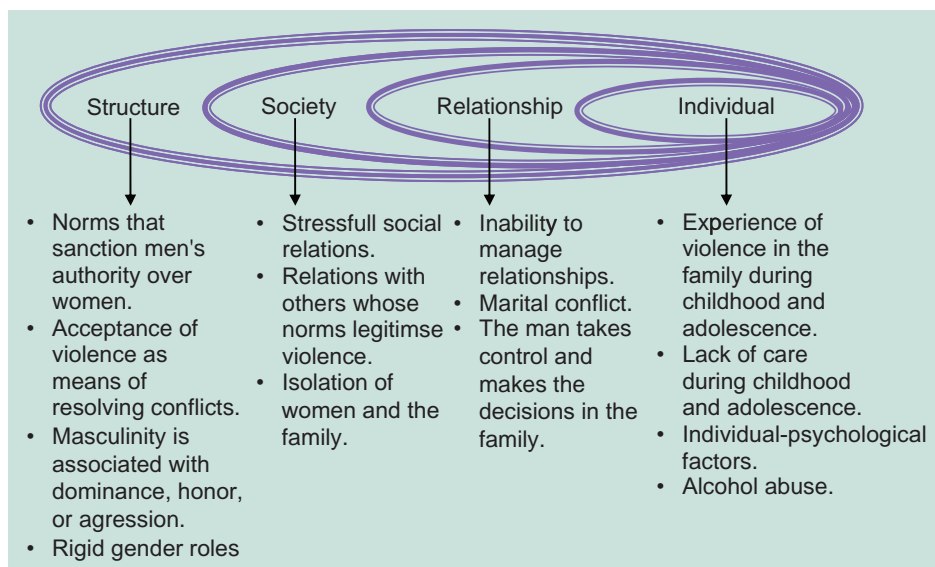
Structure

Society

Relationship

Individual

- Norms that sanction men's authority over women.
- Acceptance of violence as means of resolving conflicts.
- Masculinity is associated with dominance, honor, or agression.
- Rigid gender roles

- Stressfull social relations.
- Relations with others whose norms legitimse violence.
- Isolation of women and the family.

- Inability to manage relationships.
- Marital conflict.
- The man takes control and makes the decisions in the family.

- Experience of violence in the family during childhood and adolescence.
- Lack of care during childhood and adolescence.
- Individual-psychological factors.
- Alcohol abuse.